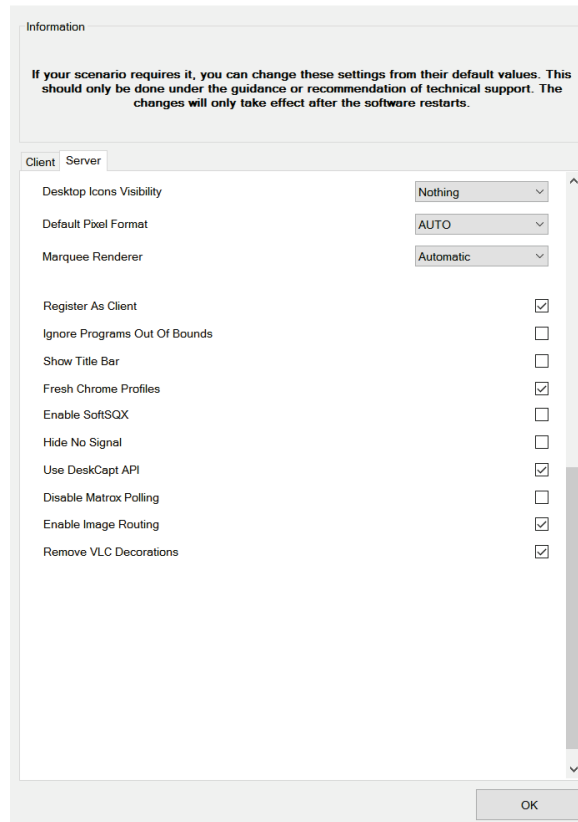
Information

If your scenario requires it, you can change these settings from their default values. This should only be done under the guidance or recommendation of technical support. The changes will only take effect after the software restarts.

Client Server

Desktop Icons Visibility Nothing
Default Pixel Format AUTO
Marquee Renderer Automatic

Register As Client ☑
Ignore Programs Out Of Bounds ☐
Show Title Bar ☐
Fresh Chrome Profiles ☑
Enable SoftSQX ☐
Hide No Signal ☐
Use DeskCapt API ☑
Disable Matrox Polling ☐
Enable Image Routing ☑
Remove VLC Decorations ☑

OK